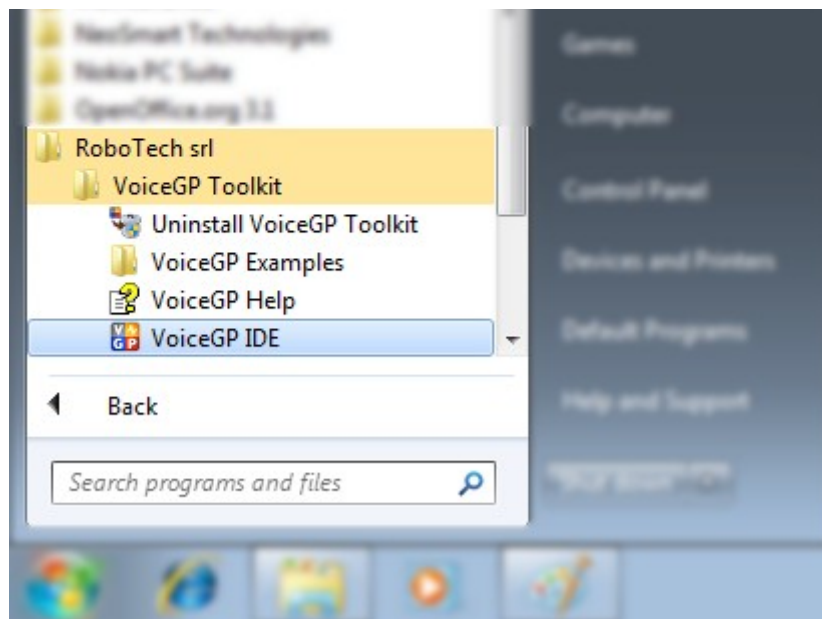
NeoSmart Technologies
Nokia PC Suite
OpenOffice.org 3.1
RoboTech srl
VoiceGP Toolkit
Uninstall VoiceGP Toolkit
VoiceGP Examples
VoiceGP Help
VoiceGP IDE
Back
Search programs and files

Games
Computer
Control Panel
Devices and Printers
Default Programs
Help and Support
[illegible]